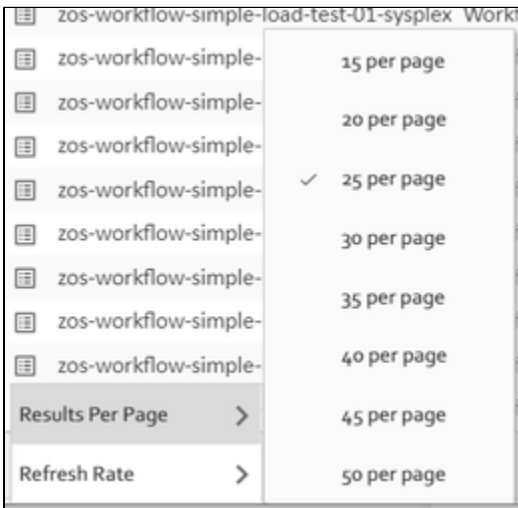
zos-workflow-simple-load-test-01-sysplex Workf

zos-workflow-simple-
zos-workflow-simple-
zos-workflow-simple-
zos-workflow-simple-
zos-workflow-simple-
zos-workflow-simple-
zos-workflow-simple-
zos-workflow-simple-

Results Per Page >
Refresh Rate >

15 per page
20 per page
✓ 25 per page
30 per page
35 per page
40 per page
45 per page
50 per page